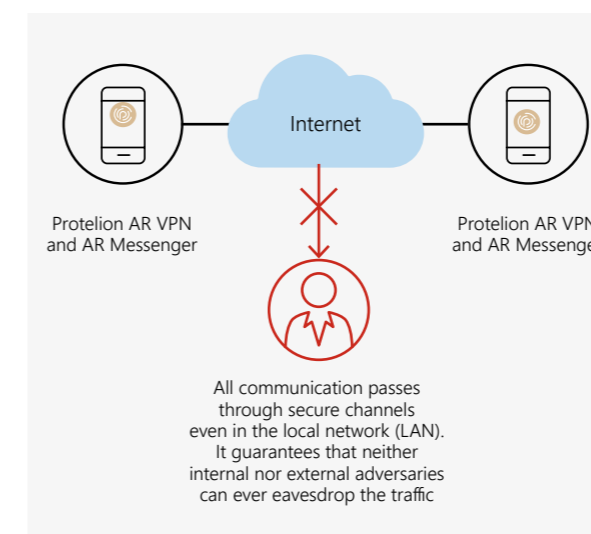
Internet

Protelion AR VPN and AR Messenger

Protelion AR VPN and AR Messenge

All communication passes through secure channels even in the local network (LAN). It guarantees that neither internal nor external adversaries can ever eavesdrop the traffic